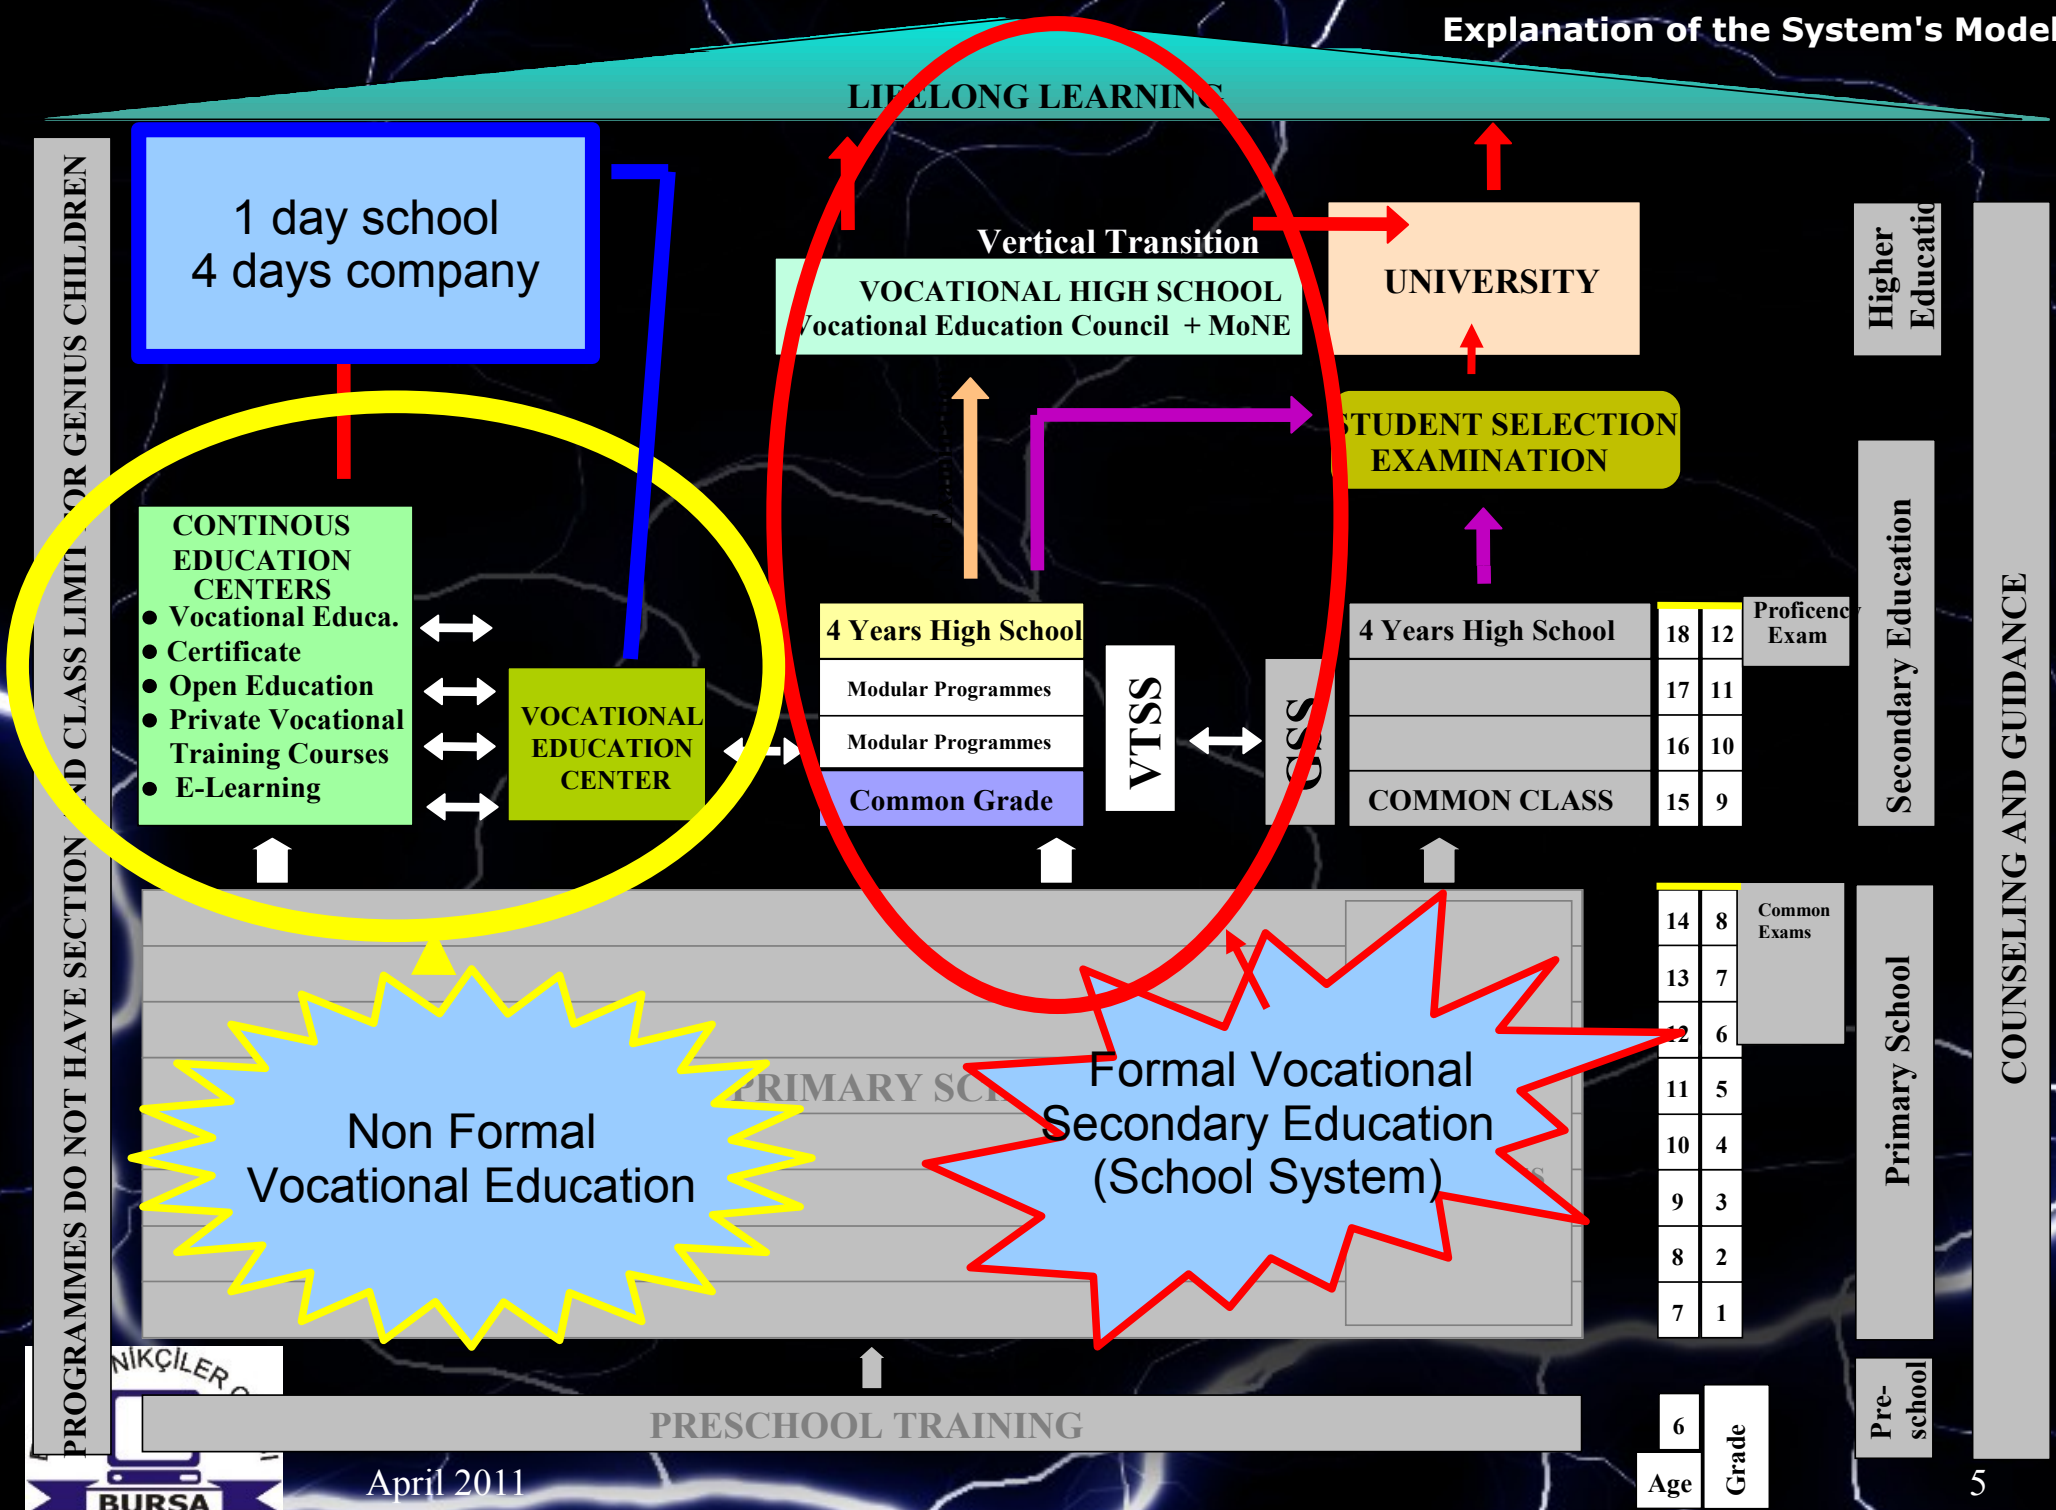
Explanation of the System's Model

LIFELONG LEARNING

PROGRAMMES DO NOT HAVE SECTION AND CLASS LIMIT FOR GENIUS CHILDREN

1 day school
4 days company

CONTINOUS EDUCATION CENTERS
● Vocational Educa.
● Certificate
● Open Education
● Private Vocational Training Courses
● E-Learning

VOCATIONAL EDUCATION CENTER

Vertical Transition

VOCATIONAL HIGH SCHOOL
Vocational Education Council + MoNE

UNIVERSITY

STUDENT SELECTION EXAMINATION

Higher Educatio

4 Years High School
Modular Programmes
Modular Programmes
Common Grade

VTSS

GSS

4 Years High School
COMMON CLASS

| 18 | 12 |
|---|---|
| 17 | 11 |
| 16 | 10 |
| 15 | 9 |

Proficency Exam

Secondary Education

| 14 | 8 |
|---|---|
| 13 | 7 |
| 12 | 6 |
| 11 | 5 |
| 10 | 4 |
| 9 | 3 |
| 8 | 2 |
| 7 | 1 |

Common Exams

Primary School

COUNSELING AND GUIDANCE

PRIMARY SC

Non Formal Vocational Education

Formal Vocational Secondary Education (School System)

PRESCHOOL TRAINING

6
Age
Grade

Pre-school

NİKÇİLER

BURSA

April 2011

5